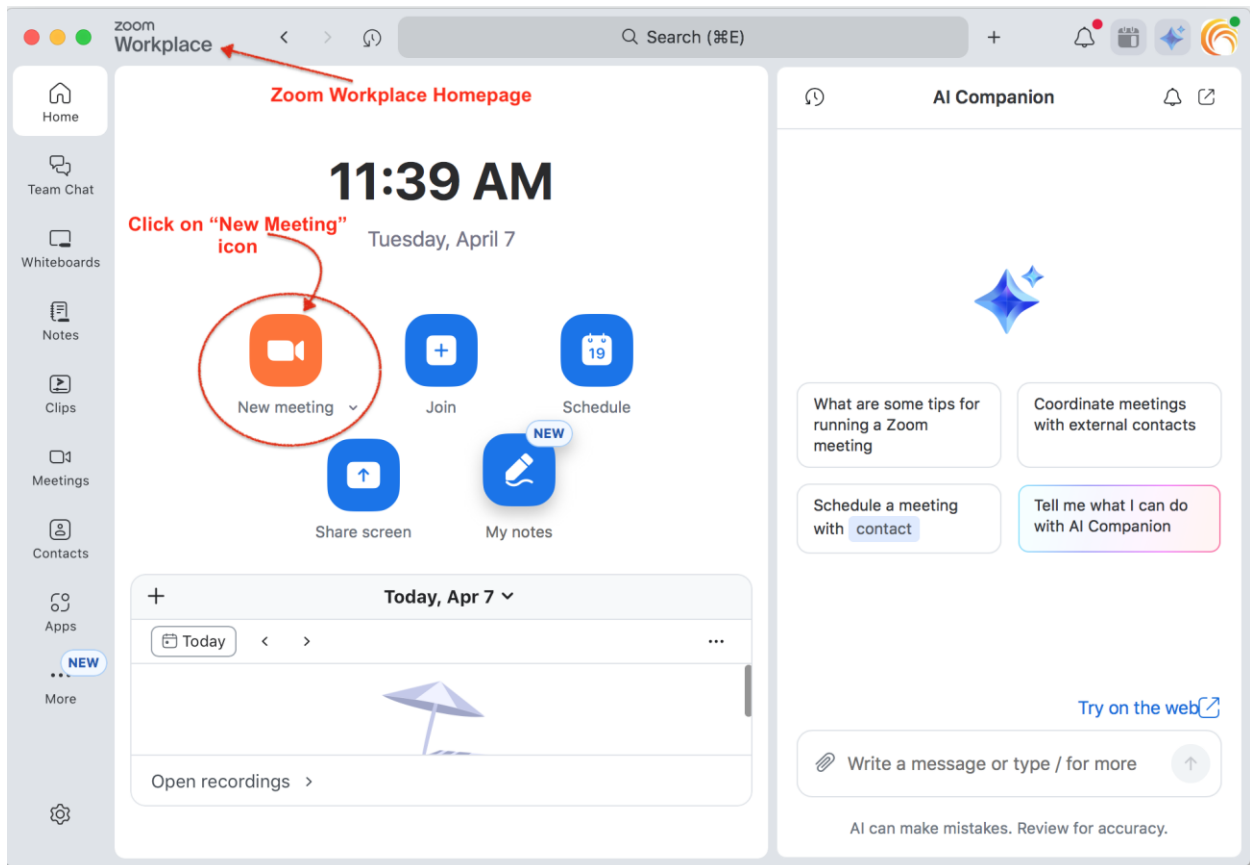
zoom
Workplace

Search (⌘E)

Zoom Workplace Homepage

Home

Team Chat

Whiteboards

Notes

Clips

Meetings

Contacts

Apps

NEW

More

11:39 AM

Click on "New Meeting" icon

Tuesday, April 7

19

New meeting

Join

Schedule

NEW

Share screen

My notes

+

Today, Apr 7

Today

...

Open recordings >

AI Companion

What are some tips for running a Zoom meeting

Coordinate meetings with external contacts

Schedule a meeting with contact

Tell me what I can do with AI Companion

Try on the web

Write a message or type / for more

AI can make mistakes. Review for accuracy.